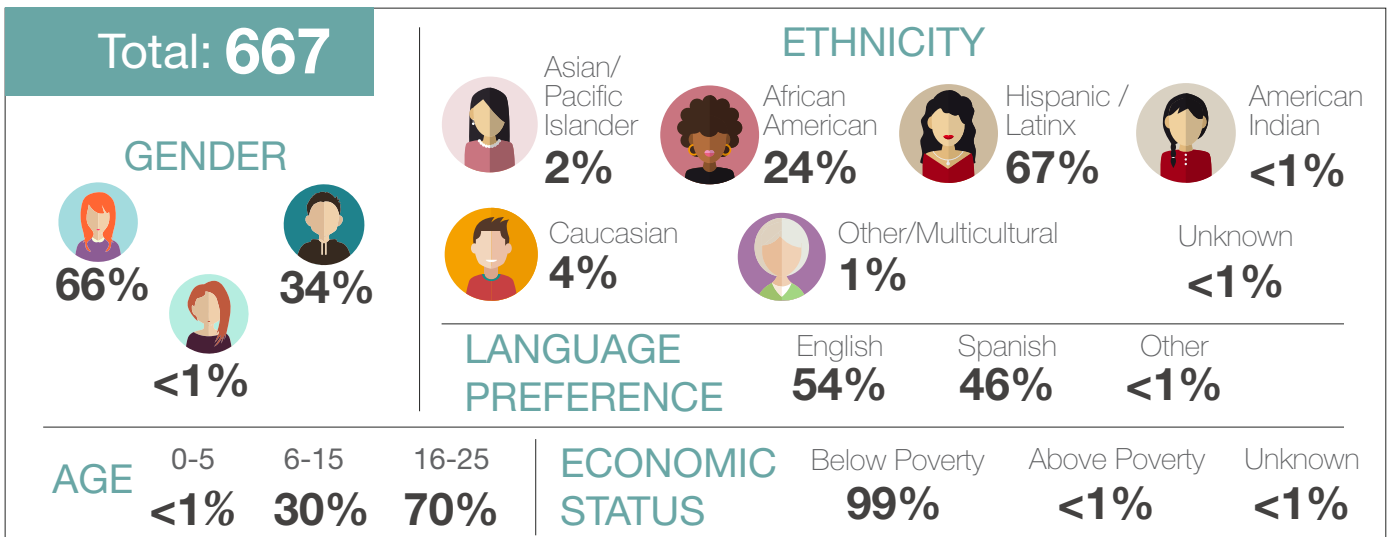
Total: 667

GENDER

66%

34%

<1%

ETHNICITY

Asian/ Pacific Islander
2%

African American
24%

Hispanic / Latinx
67%

American Indian
<1%

Caucasian
4%

Other/Multicultural
1%

Unknown
<1%

LANGUAGE PREFERENCE

English
54%

Spanish
46%

Other
<1%

AGE

0-5
<1%

6-15
30%

16-25
70%

ECONOMIC STATUS

Below Poverty
99%

Above Poverty
<1%

Unknown
<1%